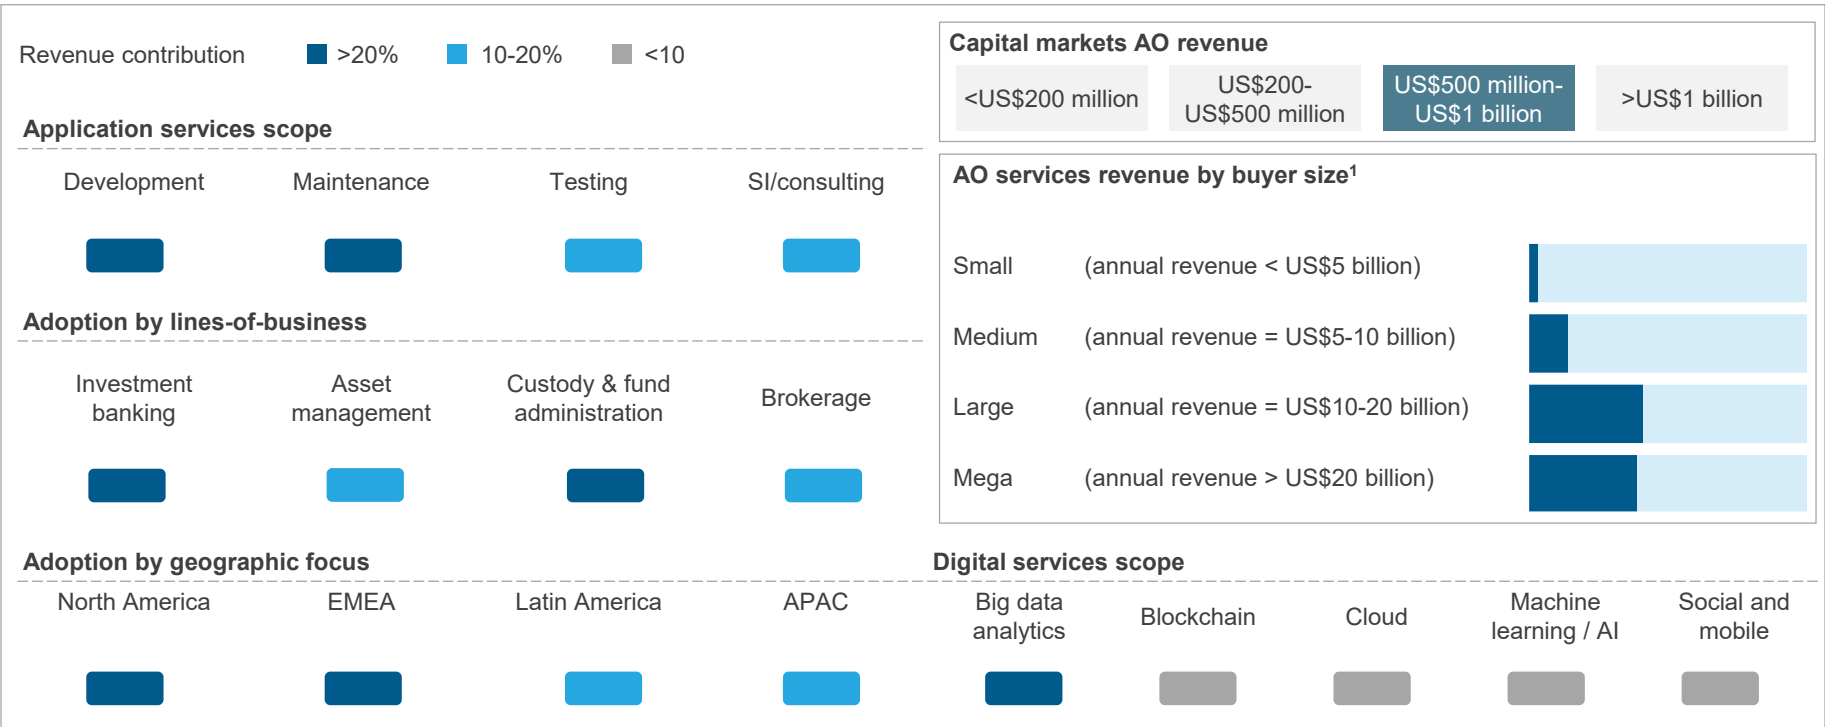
Revenue contribution >20% 10-20% <10

Application services scope

Development Maintenance Testing SI/consulting

Adoption by lines-of-business

Investment banking Asset management Custody & fund administration Brokerage

Adoption by geographic focus

North America EMEA Latin America APAC

Capital markets AO revenue

<US$200 million US$200-US$500 million US$500 million-US$1 billion >US$1 billion

AO services revenue by buyer size$^1$

Small (annual revenue < US$5 billion)

Medium (annual revenue = US$5-10 billion)

Large (annual revenue = US$10-20 billion)

Mega (annual revenue > US$20 billion)

Digital services scope

Big data analytics Blockchain Cloud Machine learning / AI Social and mobile